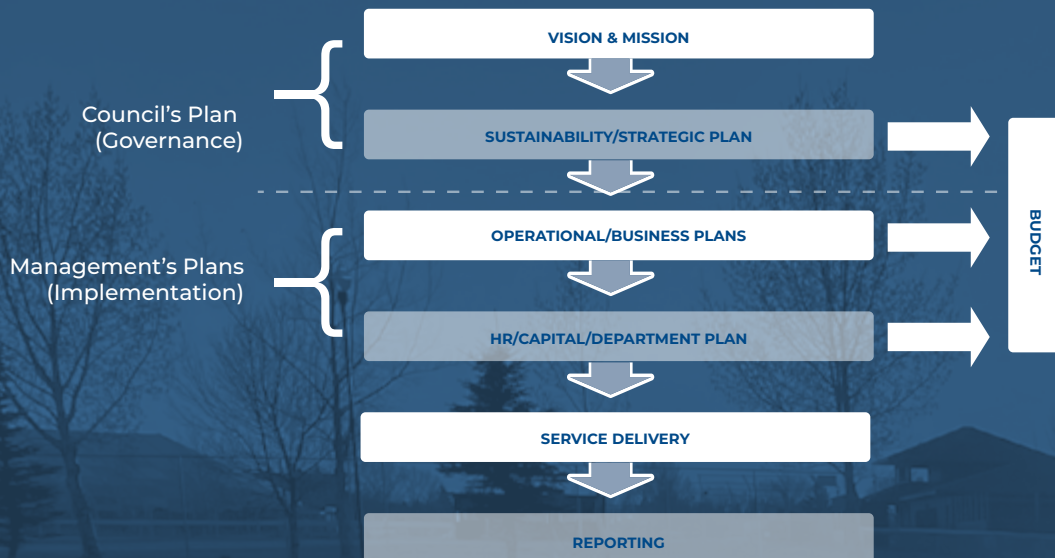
VISION & MISSION

Council's Plan
(Governance)

SUSTAINABILITY/STRATEGIC PLAN

OPERATIONAL/BUSINESS PLANS

Management's Plans
(Implementation)

HR/CAPITAL/DEPARTMENT PLAN

BUDGET

SERVICE DELIVERY

REPORTING